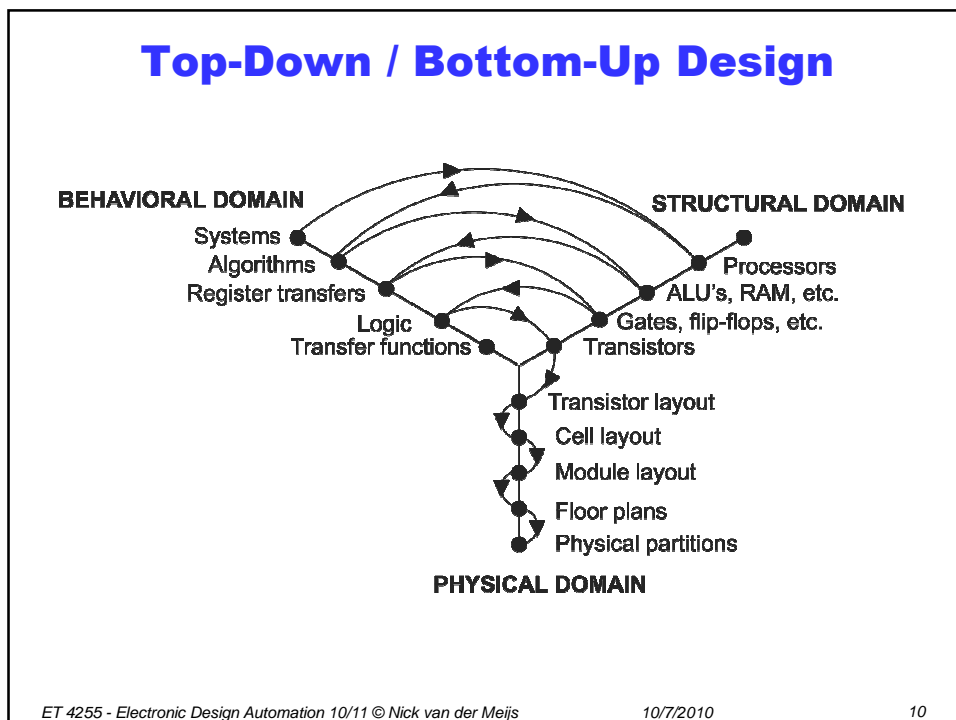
Top-Down / Bottom-Up Design

BEHAVIORAL DOMAIN

STRUCTURAL DOMAIN

Systems

Algorithms

Register transfers

Logic

Transfer functions

Processors

ALU's, RAM, etc.

Gates, flip-flops, etc.

Transistors

Transistor layout

Cell layout

Module layout

Floor plans

Physical partitions

PHYSICAL DOMAIN

ET 4255 - Electronic Design Automation 10/11 © Nick van der Meijs

10/7/2010

10